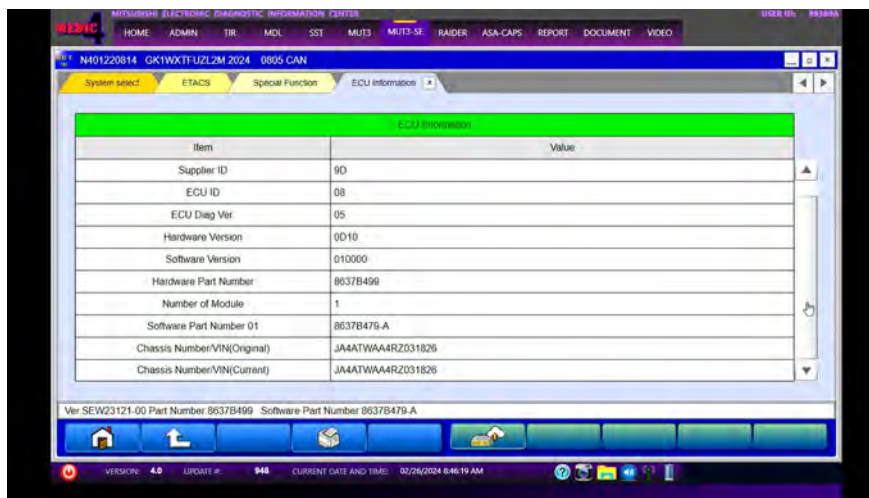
MEDIC MITSUBISHI ELECTRONIC DIAGNOSTIC INFORMATION CENTER

USER ID: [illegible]

HOME ADMIN TIR MDL SST MUT3 MUT3-SE RAIDER ASA-CAPS REPORT DOCUMENT VIDEO

N401220814 GK1WXTFUZL2M 2024 0805 CAN

System select ETACS Special Function ECU Information

| ECU Information | |
|---|---|
| Item | Value |
| Supplier ID | 9D |
| ECU ID | 08 |
| ECU Diag Ver | 05 |
| Hardware Version | 0D10 |
| Software Version | 010000 |
| Hardware Part Number | 8637B499 |
| Number of Module | 1 |
| Software Part Number 01 | 8637B479-A |
| Chassis Number/VIN(Original) | JA4ATWAA4RZ031826 |
| Chassis Number/VIN(Current) | JA4ATWAA4RZ031826 |

Ver SEW23121-00 Part Number 8637B499 Software Part Number 8637B479-A

VERSION: 4.0 UPDATE #: 948 CURRENT DATE AND TIME: 02/26/2024 8:46:19 AM